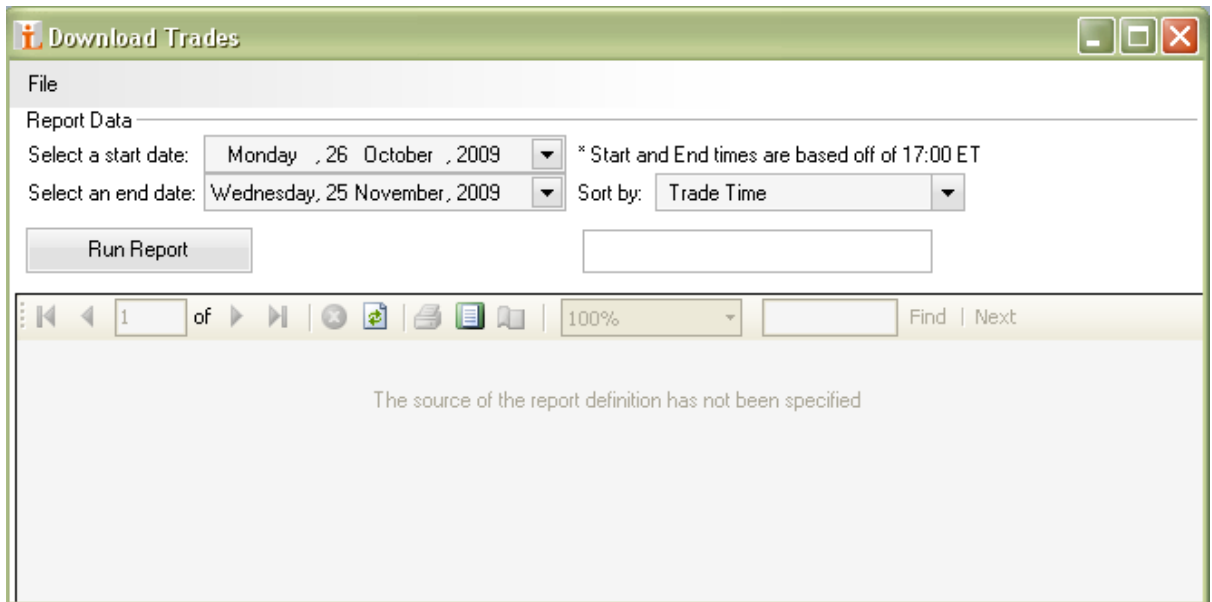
Download Trades

File

Report Data

Select a start date: Monday , 26 October , 2009

* Start and End times are based off of 17:00 ET

Select an end date: Wednesday, 25 November, 2009

Sort by: Trade Time

Run Report

1 of

100%

Find | Next

The source of the report definition has not been specified